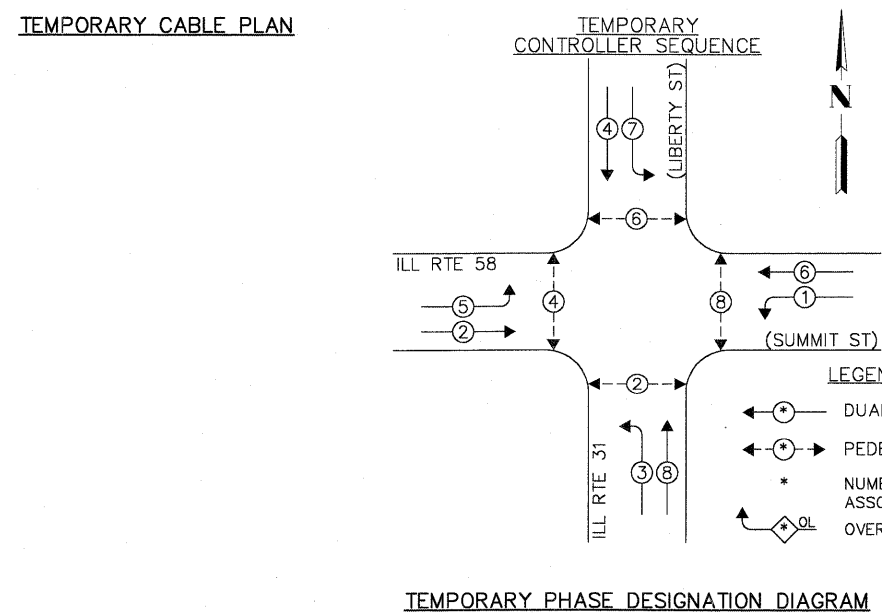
TEMPORARY CABLE PLAN

TEMPORARY
CONTROLLER SEQUENCE

N

(LIBERTY ST)

4 7

6

ILL RTE 58

5
2

4

8

6
1

(SUMMIT ST)

2

LEGEN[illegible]

3 8

ILL RTE 31

* DUA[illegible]

* PEDE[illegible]

* NUME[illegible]
ASSO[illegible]

* OL OVER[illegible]

TEMPORARY PHASE DESIGNATION DIAGRAM